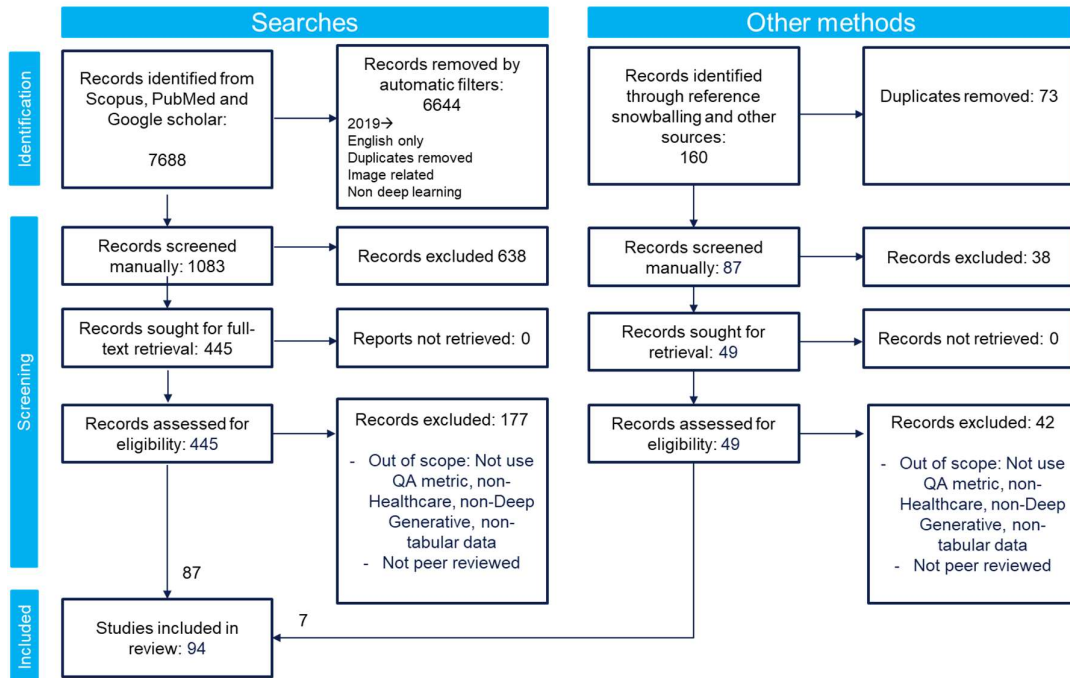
Searches

Other methods

Identification

Records identified from Scopus, PubMed and Google scholar:

7688

Records removed by automatic filters: 6644
2019→
English only
Duplicates removed
Image related
Non deep learning

Records identified through reference snowballing and other sources:
160

Duplicates removed: 73

Screening

Records screened manually: 1083

Records excluded 638

Records screened manually: 87

Records excluded: 38

Records sought for full-text retrieval: 445

Reports not retrieved: 0

Records sought for retrieval: 49

Records not retrieved: 0

Records assessed for eligibility: 445

Records excluded: 177

- Out of scope: Not use QA metric, non-Healthcare, non-Deep Generative, non-tabular data
- Not peer reviewed

Records assessed for eligibility: 49

Records excluded: 42

- Out of scope: Not use QA metric, non-Healthcare, non-Deep Generative, non-tabular data
- Not peer reviewed

87

7

Included

Studies included in review: 94